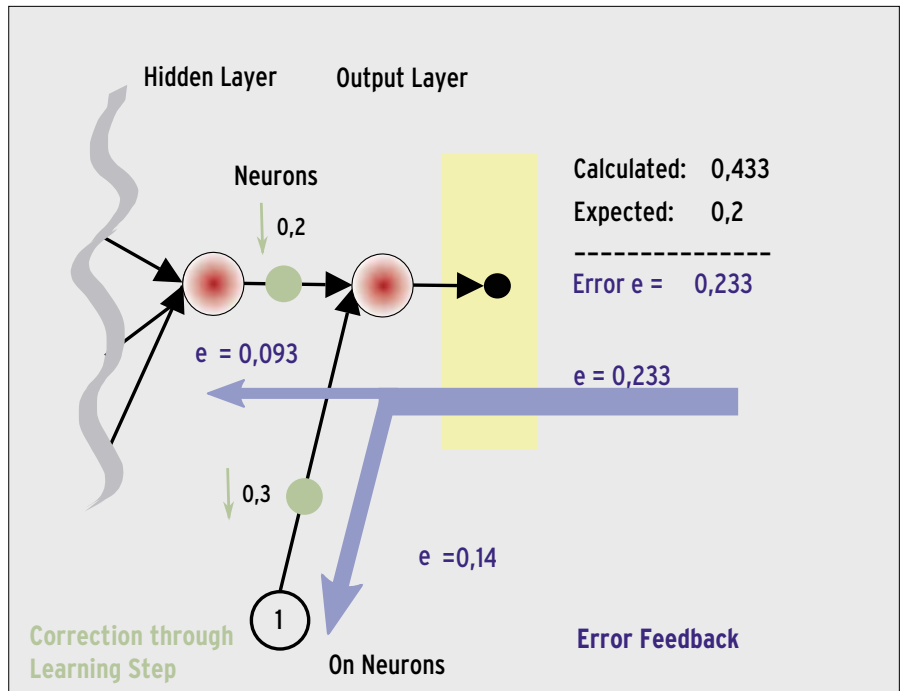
Hidden Layer

Output Layer

Neurons

0,2

Calculated: 0,433

Expected: 0,2

---------------

Error e = 0,233

e = 0,093

e = 0,233

0,3

e =0,14

1

Correction through Learning Step

On Neurons

Error Feedback